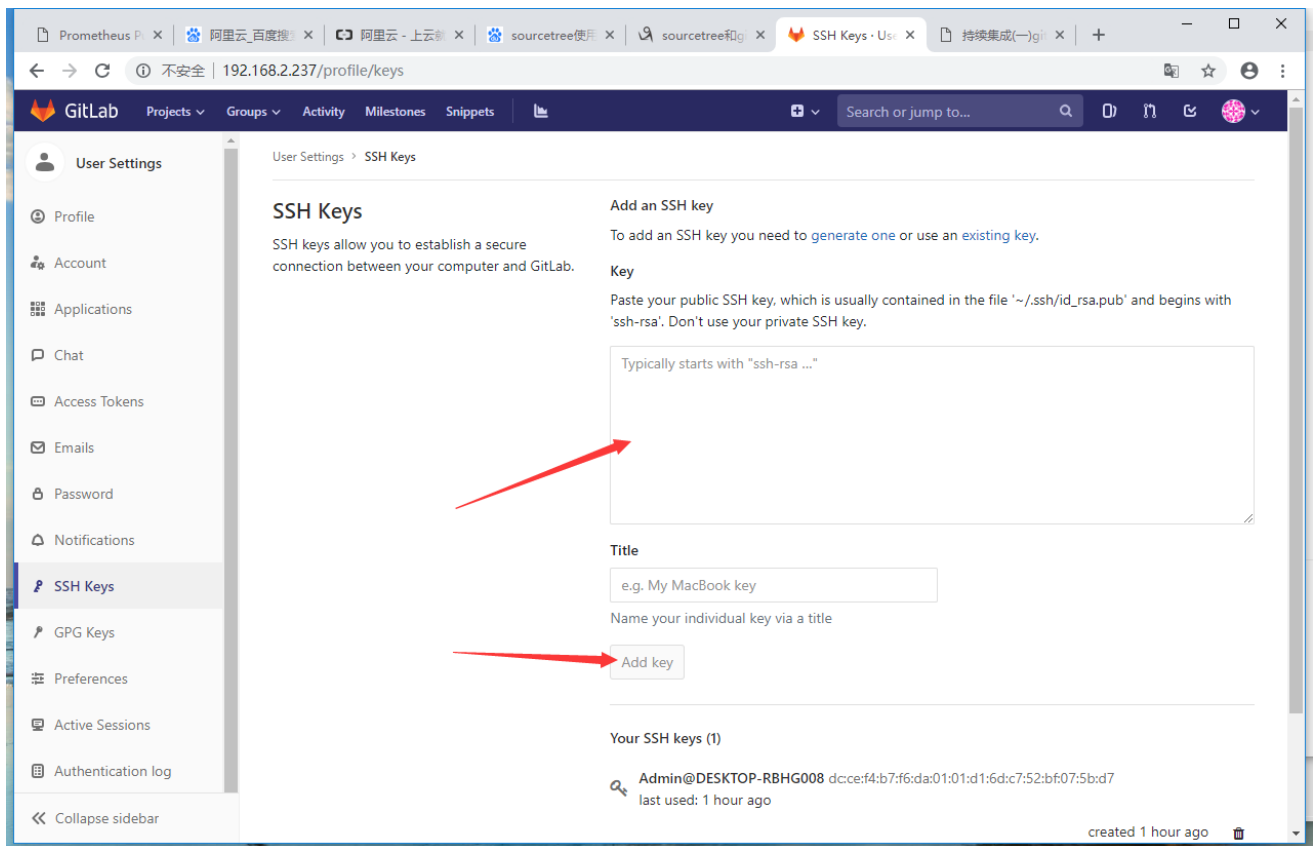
Prometheus P ×
阿里云_百度搜 ×
阿里云 - 上云就 ×
sourcetree使用 ×
sourcetree和g ×
SSH Keys · Use ×
持续集成(一)gi ×
+

不安全 | 192.168.2.237/profile/keys

GitLab Projects Groups Activity Milestones Snippets

Search or jump to...

User Settings

Profile
Account
Applications
Chat
Access Tokens
Emails
Password
Notifications
SSH Keys
GPG Keys
Preferences
Active Sessions
Authentication log
Collapse sidebar

User Settings > SSH Keys

SSH Keys

SSH keys allow you to establish a secure connection between your computer and GitLab.

Add an SSH key

To add an SSH key you need to generate one or use an existing key.

Key

Paste your public SSH key, which is usually contained in the file '~/.ssh/id_rsa.pub' and begins with 'ssh-rsa'. Don't use your private SSH key.

Typically starts with "ssh-rsa ..."

Title

e.g. My MacBook key

Name your individual key via a title

Add key

Your SSH keys (1)

Admin@DESKTOP-RBHG008 dc:ce:f4:b7:f6:da:01:01:d1:6d:c7:52:bf:07:5b:d7
last used: 1 hour ago

created 1 hour ago